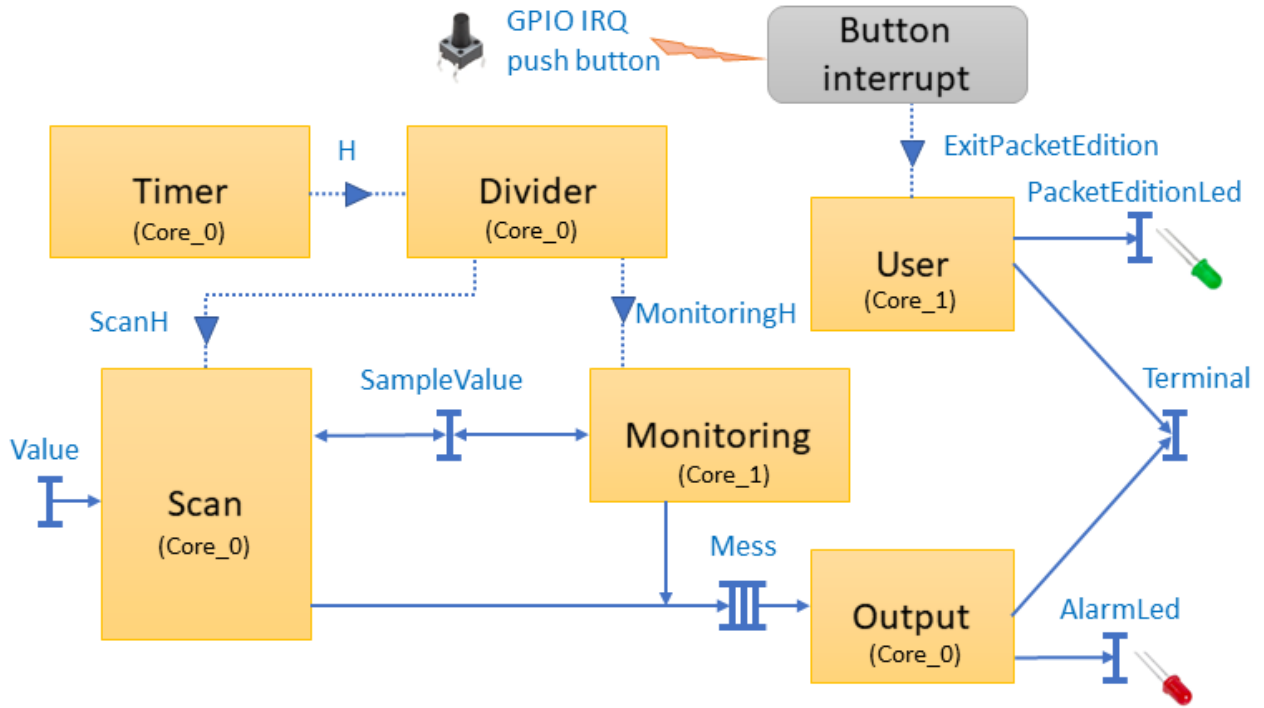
GPIO IRQ
push button

Button interrupt

Timer
(Core_0)

H

Divider
(Core_0)

ExitPacketEdition

PacketEditionLed

User
(Core_1)

ScanH

MonitoringH

SampleValue

Terminal

Value

Monitoring
(Core_1)

Scan
(Core_0)

Mess

Output
(Core_0)

AlarmLed